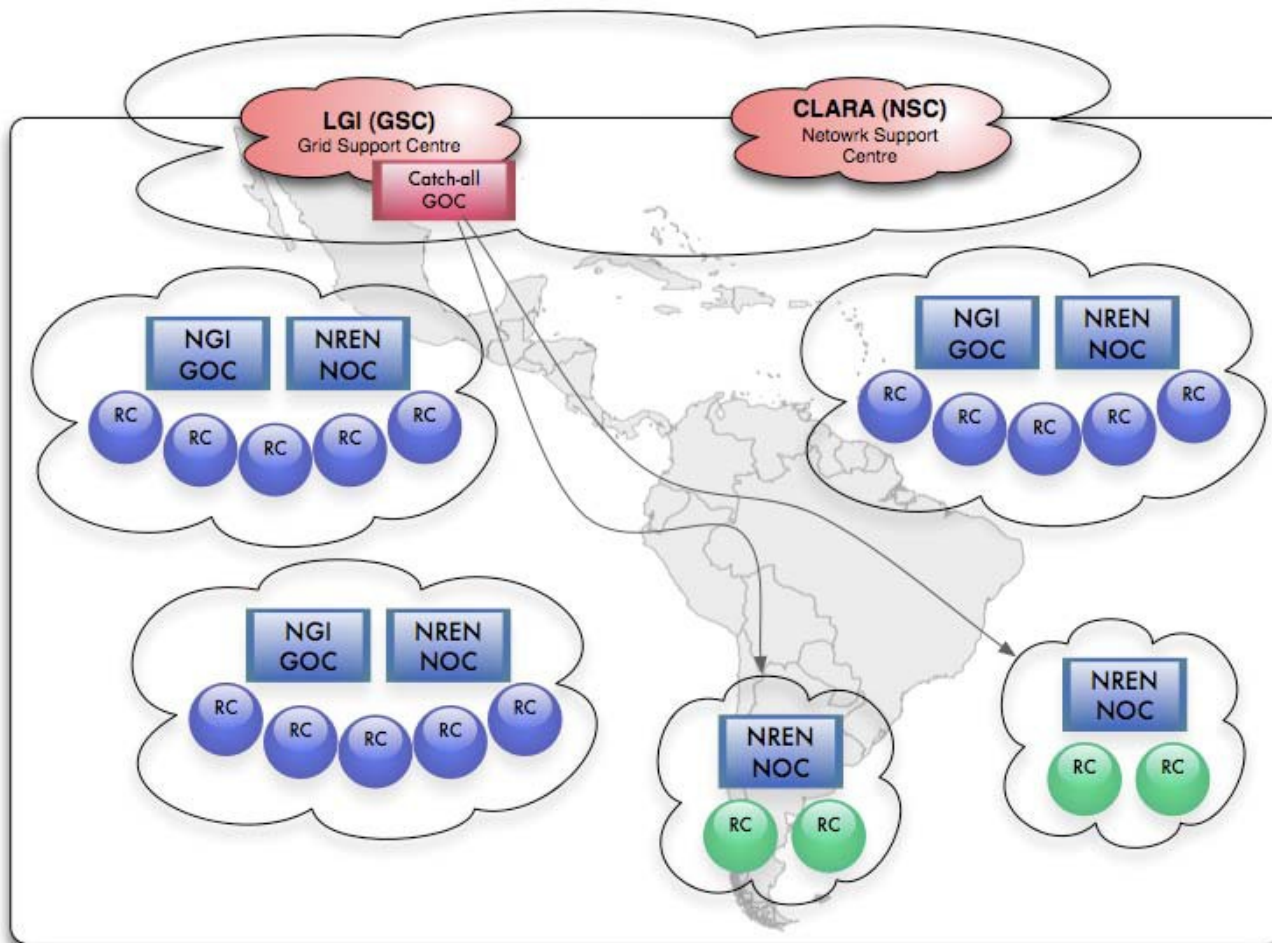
LGI (GSC)
Grid Support Centre

Catch-all
GOC

CLARA (NSC)
Netowrk Support Centre

NGI
GOC

NREN
NOC

RC RC RC RC RC

NGI
GOC

NREN
NOC

RC RC RC RC RC

NGI
GOC

NREN
NOC

RC RC RC RC RC

NREN
NOC

RC RC

NREN
NOC

RC RC